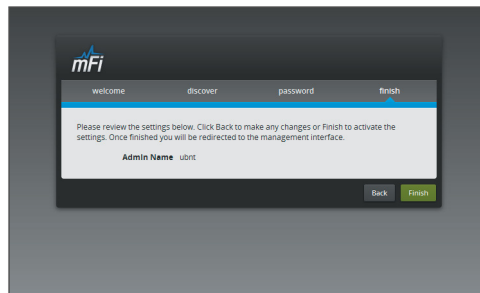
mFi

welcome discover password finish

Please review the settings below. Click Back to make any changes or Finish to activate the settings. Once finished you will be redirected to the management interface.

Admin Name ubnt

Back Finish